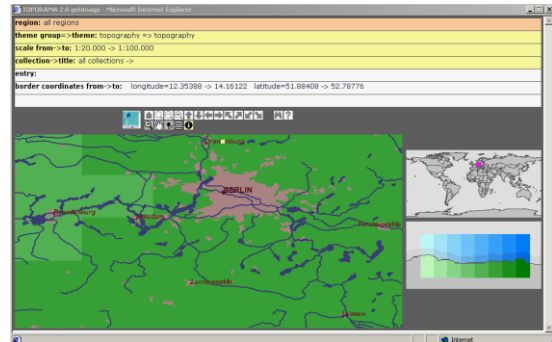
TOPORAMA 2.0 getimage - Microsoft Internet Explorer

region: all regions

theme group=>theme: topography => topography

scale from->to: 1:20.000 -> 1:100.000

collection->title: all collections ->

entry:

border coordinates from->to: longitude=12.35388 -> 14.16122 latitude=51.88408 -> 52.78776

BERLIN

Brandenburg

Potsdam

Fürstenwalde

Luckenwalde

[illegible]

Internet